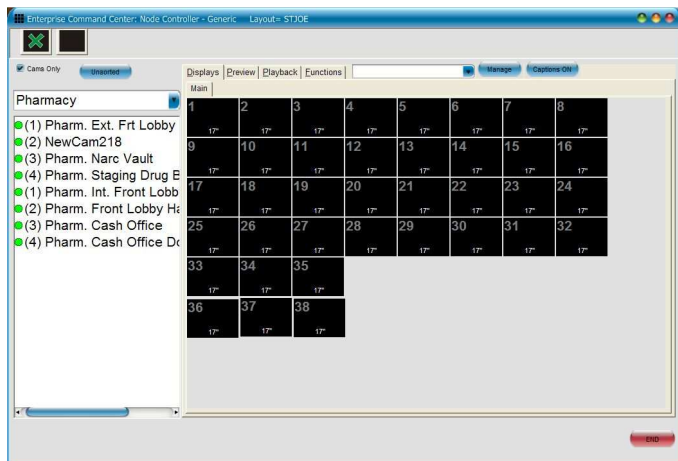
Enterprise Command Center: Node Controller - Generic Layout= STJOE

Cams Only Unsorted

Pharmacy

(1) Pharm. Ext. Frt Lobby
(2) NewCam218
(3) Pharm. Narc Vault
(4) Pharm. Staging Drug B
(1) Pharm. Int. Front Lobb
(2) Pharm. Front Lobby Ha
(3) Pharm. Cash Office
(4) Pharm. Cash Office Do

Displays Preview Playback Functions Manage Captions ON

Main

| 1 17" | 2 17" | 3 17" | 4 17" | 5 17" | 6 17" | 7 17" | 8 17" |
|---|---|---|---|---|---|---|---|
| 9 17" | 10 17" | 11 17" | 12 17" | 13 17" | 14 17" | 15 17" | 16 17" |
| 17 17" | 18 17" | 19 17" | 20 17" | 21 17" | 22 17" | 23 17" | 24 17" |
| 25 17" | 26 17" | 27 17" | 28 17" | 29 17" | 30 17" | 31 17" | 32 17" |
| 33 17" | 34 17" | 35 17" | | | | | |
| 36 17" | 37 17" | 38 17" | | | | | |

END